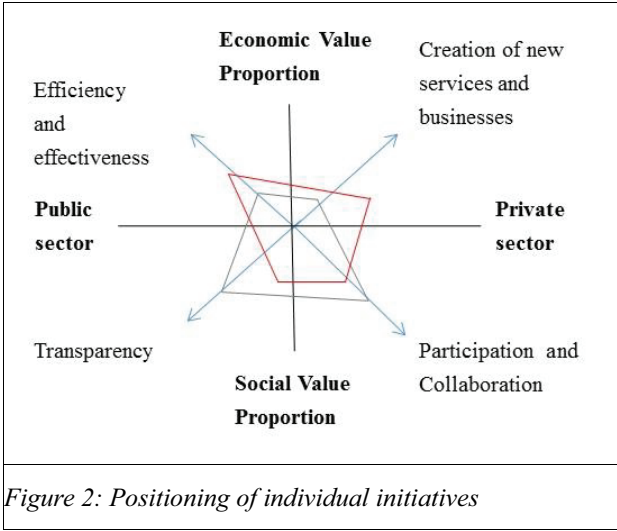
Economic Value Proportion

Creation of new services and businesses

Efficiency and effectiveness

Public sector

Private sector

Transparency

Participation and Collaboration

Social Value Proportion

*Figure 2: Positioning of individual initiatives*